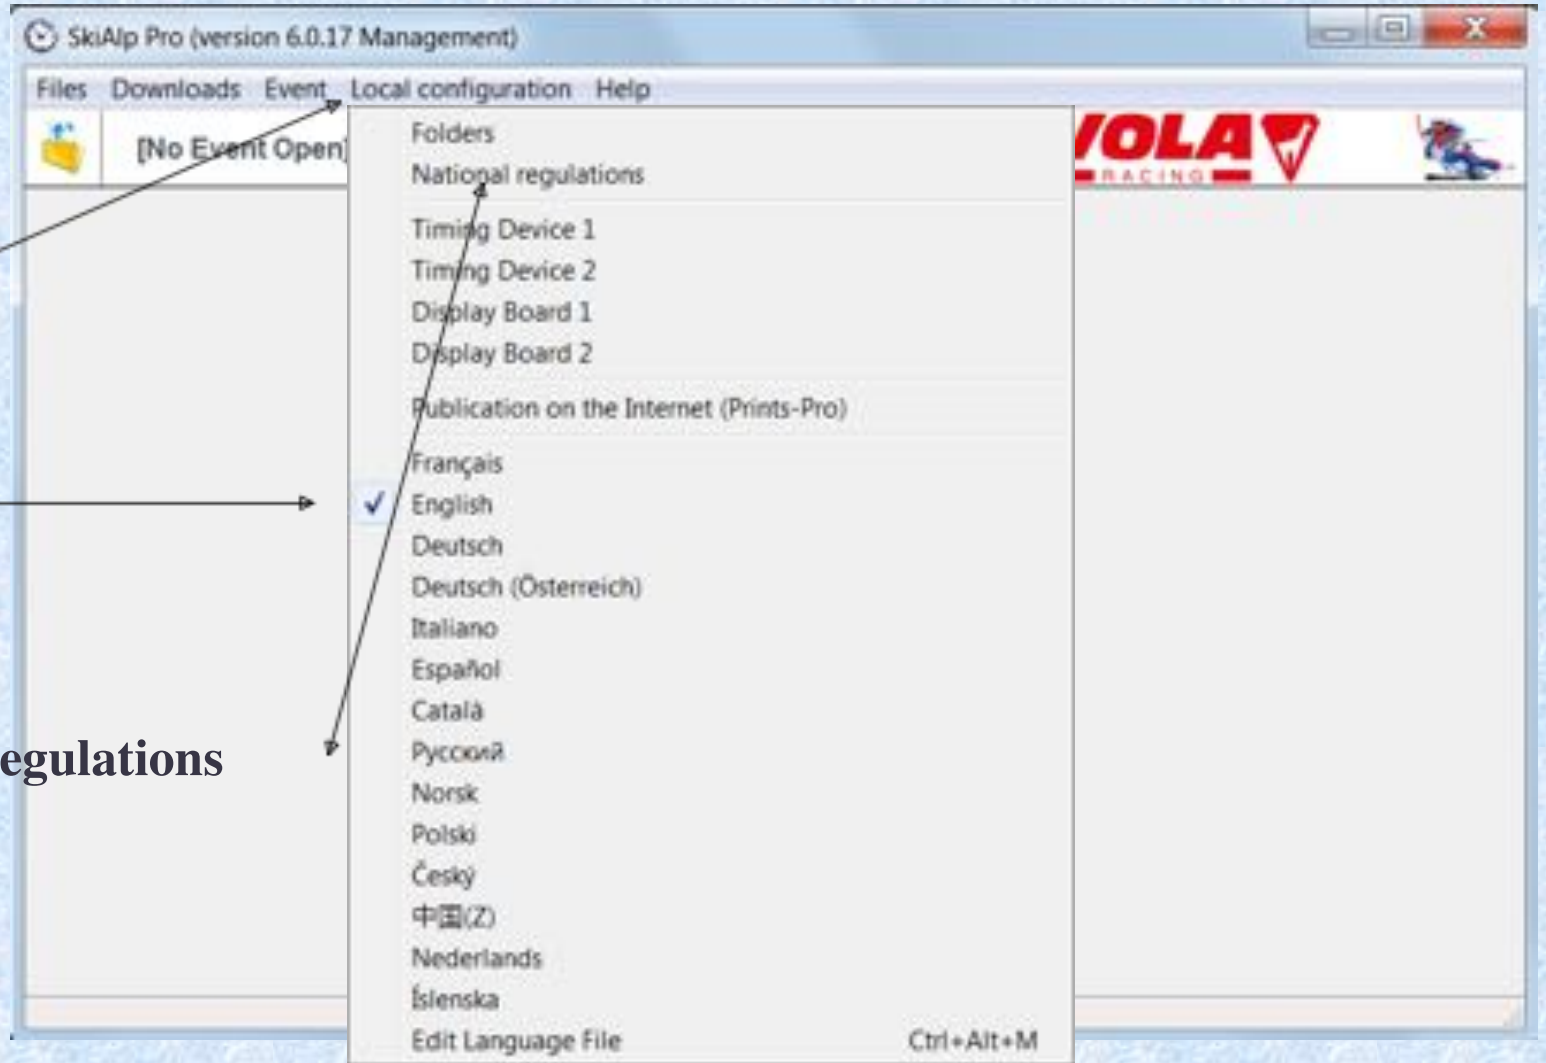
SkiAlp Pro (version 6.0.17 Management)

Files Downloads Event Local configuration Help

[No Event Open]

VOLA RACING

Folders
National regulations
Timing Device 1
Timing Device 2
Display Board 1
Display Board 2
Publication on the Internet (Prints-Pro)
Français
✓ English
Deutsch
Deutsch (Österreich)
Italiano
Español
Català
Русский
Norsk
Polski
Česky
中国(Z)
Nederlands
Íslenska
Edit Language File Ctrl+Alt+M

egulations